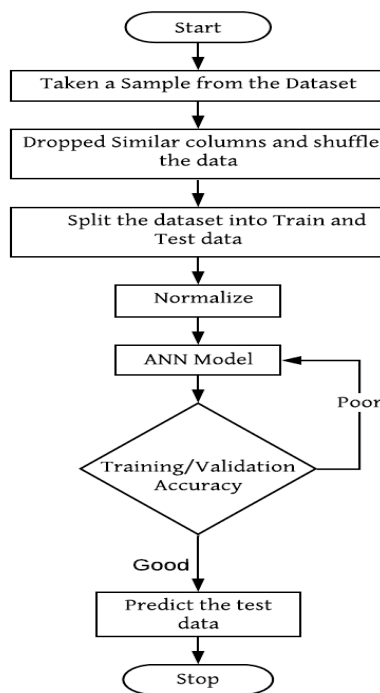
Start

Taken a Sample from the Dataset

Dropped Similar columns and shuffle the data

Split the dataset into Train and Test data

Normalize

ANN Model

Poor

Training/Validation Accuracy

Good

Predict the test data

Stop